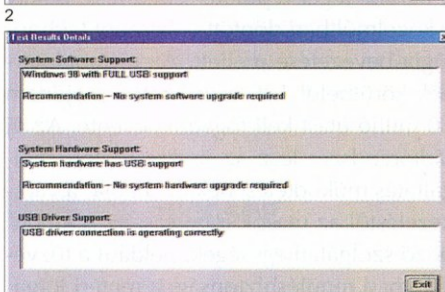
2

Test Results Details

System Software Support:

Windows 98 with FULL USB support

Recommendation – No system software upgrade required

System Hardware Support:

System hardware has USB support

Recommendation – No system hardware upgrade required

USB Driver Support:

USB driver connection is operating correctly

Exit